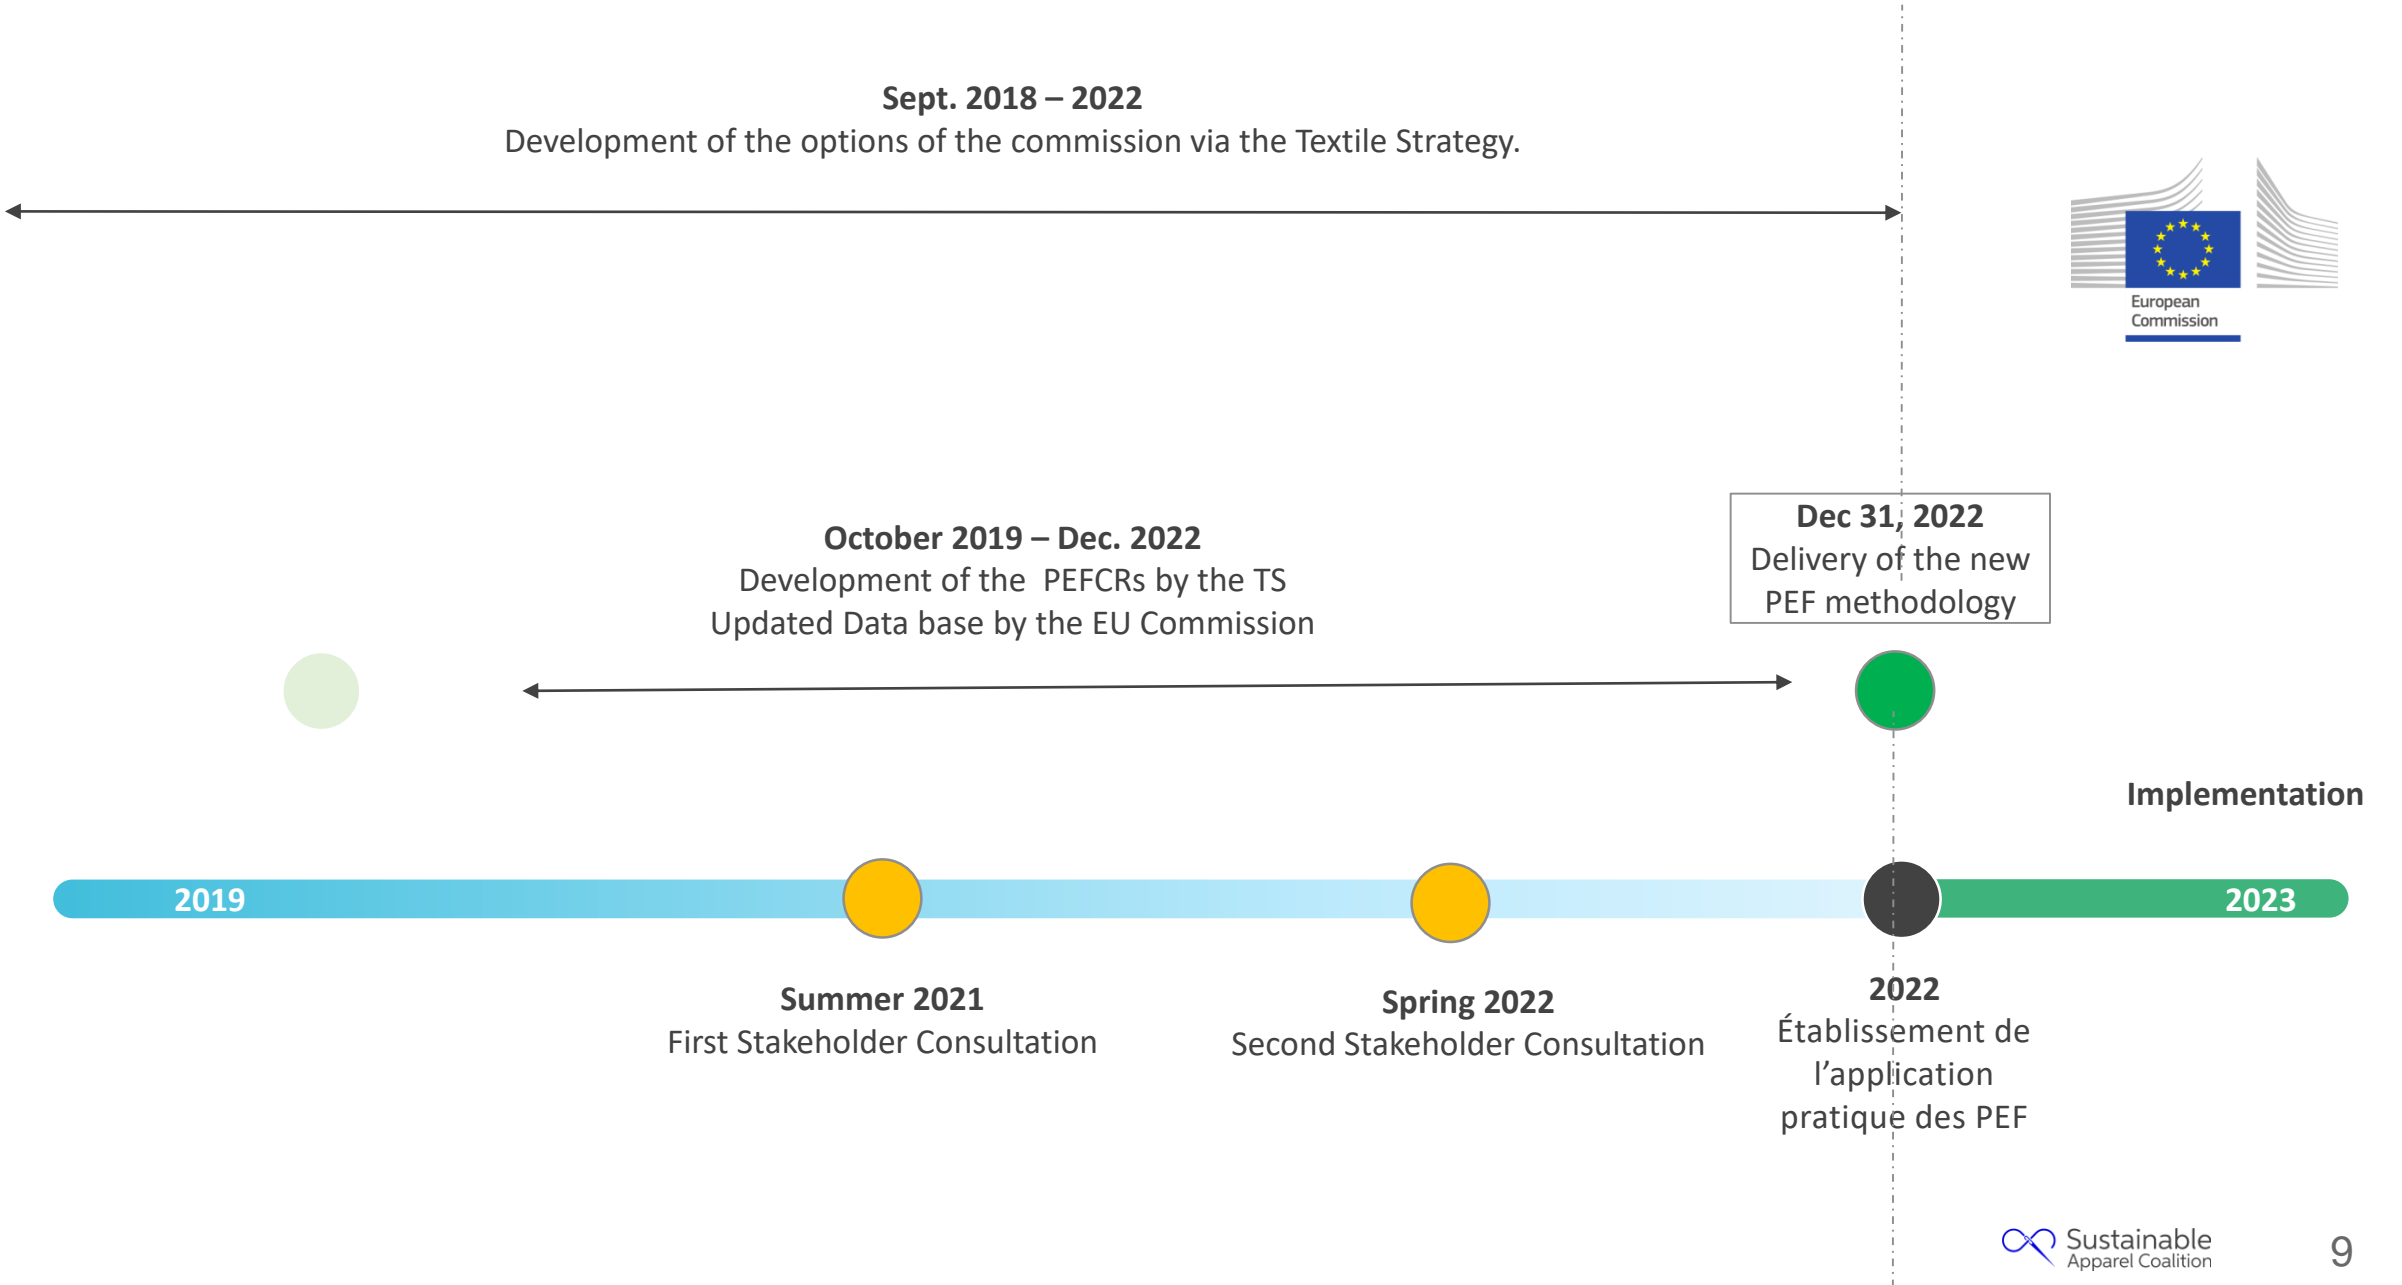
**Sept. 2018 – 2022**
Development of the options of the commission via the Textile Strategy.

European Commission

**October 2019 – Dec. 2022**
Development of the PEFCRs by the TS
Updated Data base by the EU Commission

**Dec 31, 2022**
Delivery of the new PEF methodology

**Implementation**

2019

2023

**Summer 2021**
First Stakeholder Consultation

**Spring 2022**
Second Stakeholder Consultation

**2022**
Établissement de l'application pratique des PEF

Sustainable Apparel Coalition

9